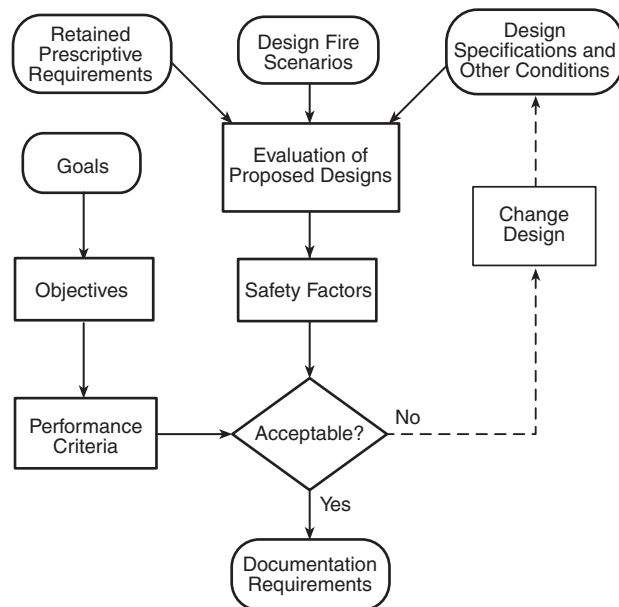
Retained Prescriptive Requirements

Design Fire Scenarios

Design Specifications and Other Conditions

Goals

Evaluation of Proposed Designs

Change Design

Objectives

Safety Factors

Performance Criteria

Acceptable?

No

Yes

Documentation Requirements